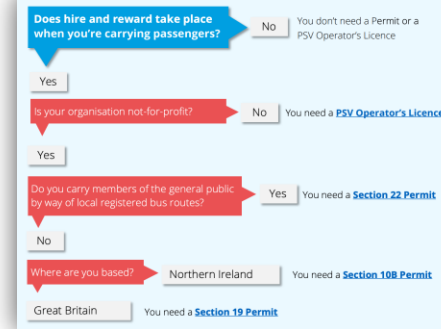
Does hire and reward take place when you're carrying passengers?

No

You don't need a Permit or a PSV Operator's Licence

Yes

Is your organisation not-for-profit?

No

You need a PSV Operator's Licence

Yes

Do you carry members of the general public by way of local registered bus routes?

Yes

You need a Section 22 Permit

No

Where are you based?

Northern Ireland

You need a Section 10B Permit

Great Britain

You need a Section 19 Permit